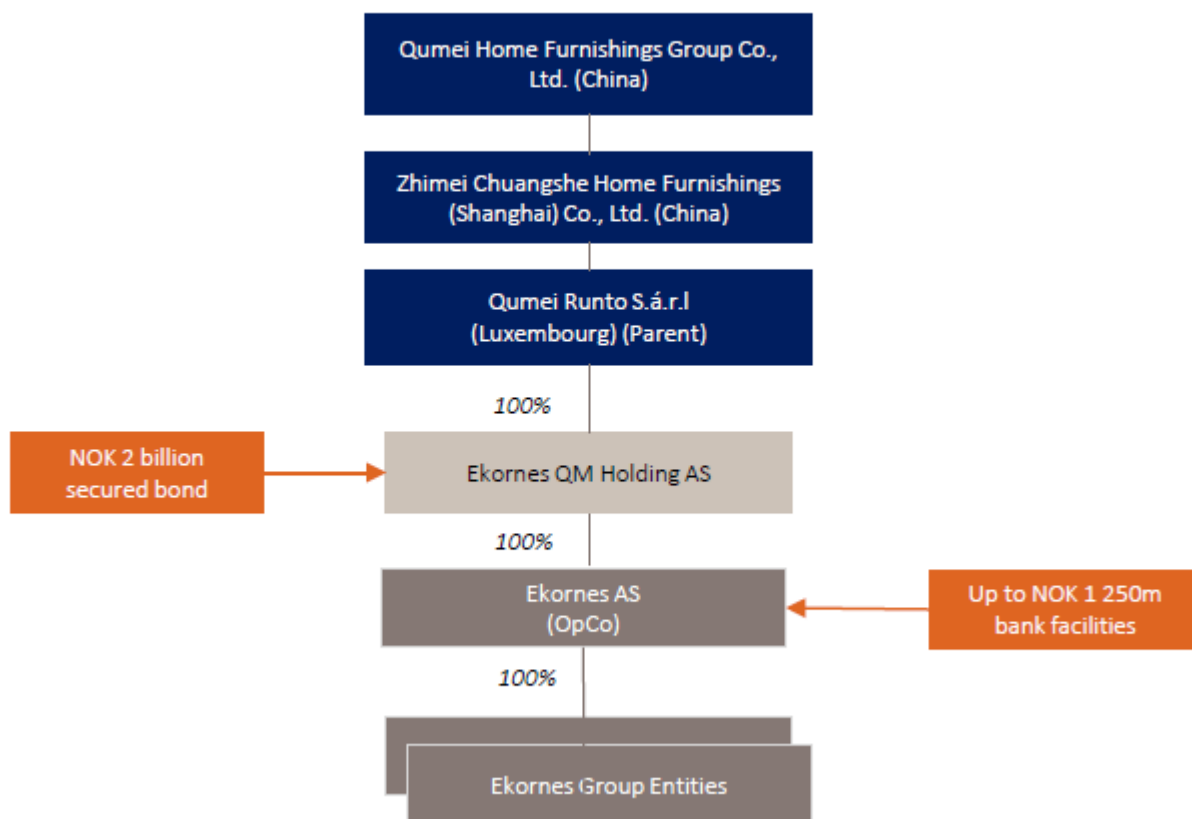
Qumei Home Furnishings Group Co., Ltd. (China)

Zhimei Chuangshe Home Furnishings (Shanghai) Co., Ltd. (China)

Qumei Runto S.á.r.l (Luxembourg) (Parent)

100%

NOK 2 billion secured bond

Ekornes QM Holding AS

100%

Ekornes AS (OpCo)

Up to NOK 1 250m bank facilities

100%

Ekornes Group Entities